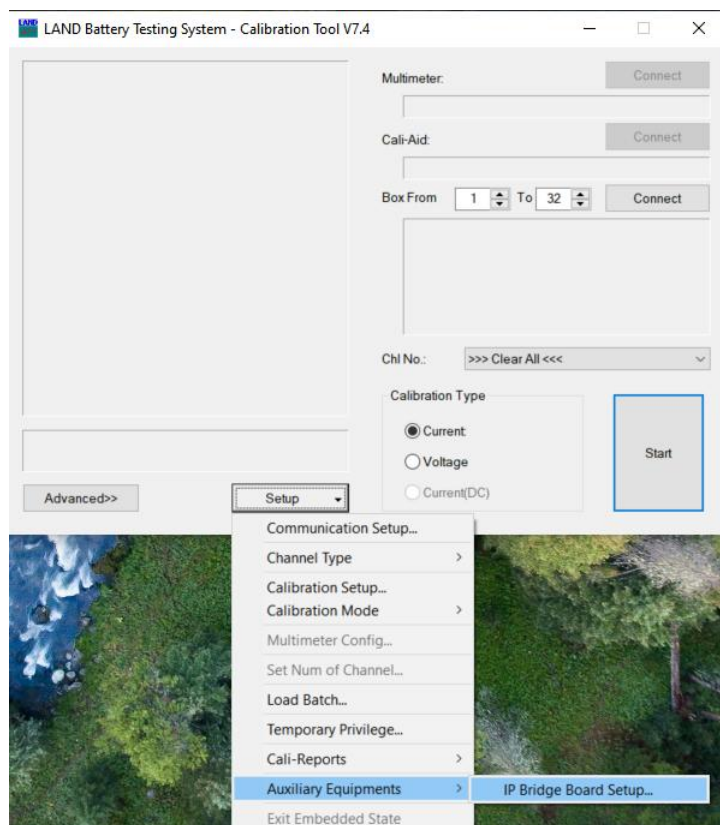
LAND Battery Testing System - Calibration Tool V7.4

Multimeter:
Connect

Cali-Aid:
Connect

Box From 1 To 32 Connect

Chl No.: >>> Clear All <<<

Calibration Type
Current
Voltage
Current(DC)

Start

Advanced>>
Setup

Communication Setup...
Channel Type
Calibration Setup...
Calibration Mode
Multimeter Config...
Set Num of Channel...
Load Batch...
Temporary Privilege...
Cali-Reports
Auxiliary Equipments
Exit Embedded State

IP Bridge Board Setup...